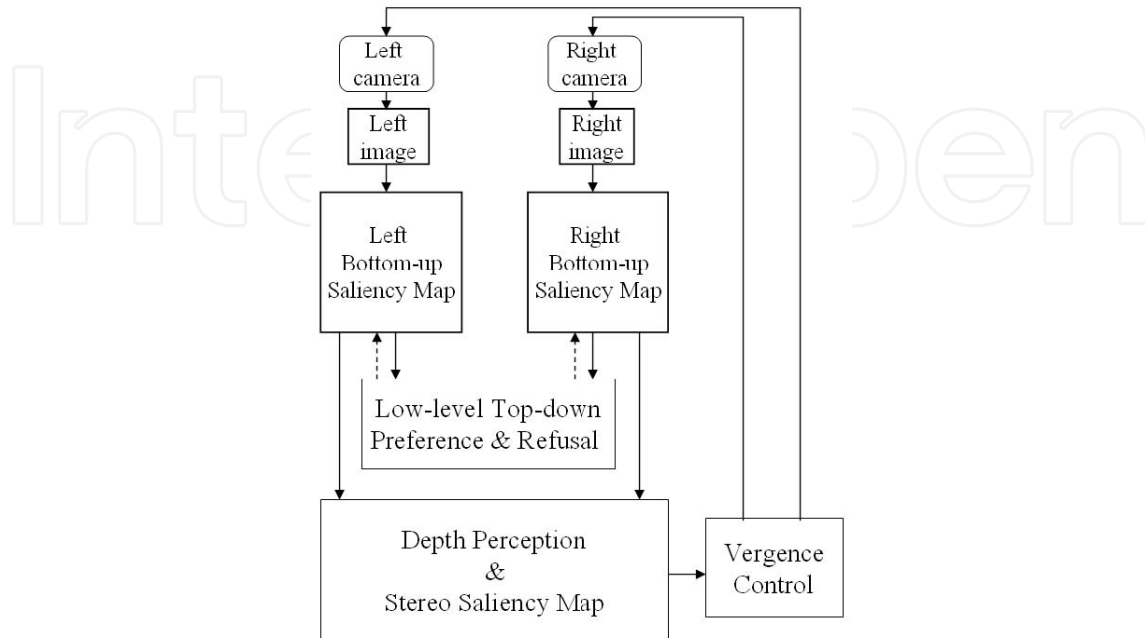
Left camera

Right camera

Left image

Right image

Left Bottom-up Saliency Map

Right Bottom-up Saliency Map

Low-level Top-down Preference & Refusal

Depth Perception & Stereo Saliency Map

Vergence Control

IntechOpen